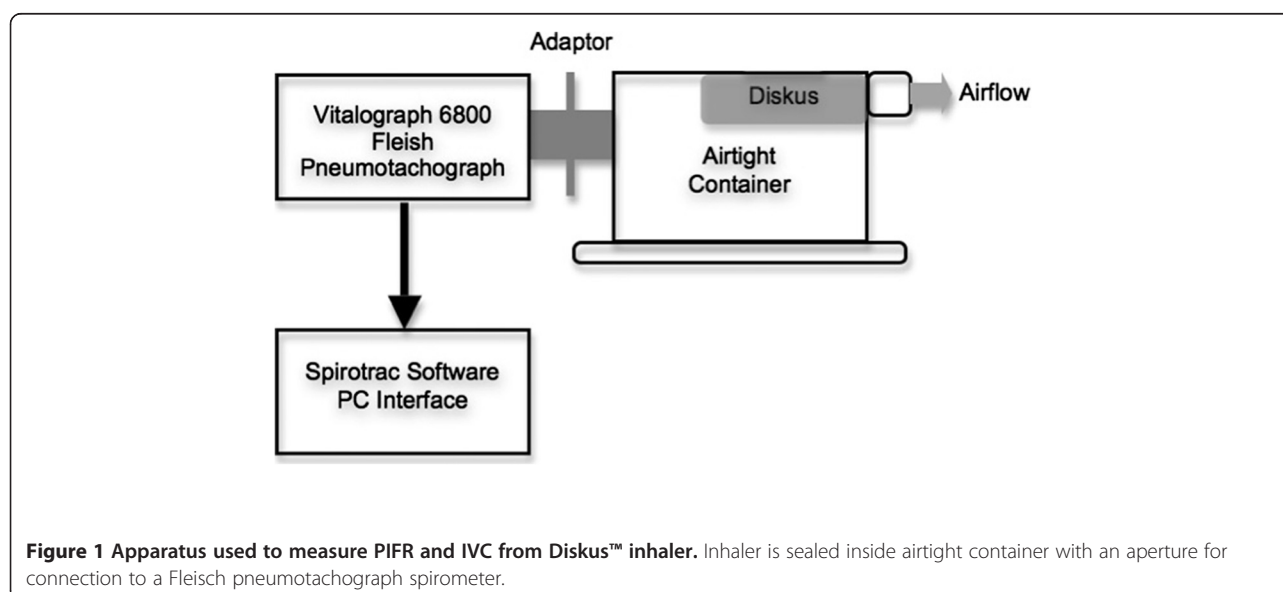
Adaptor

Vitalograph 6800 Fleish Pneumotachograph

Diskus

Airflow

Airtight Container

Spirotrac Software PC Interface

**Figure 1 Apparatus used to measure PIFR and IVC from Diskus™ inhaler.** Inhaler is sealed inside airtight container with an aperture for connection to a Fleisch pneumotachograph spirometer.